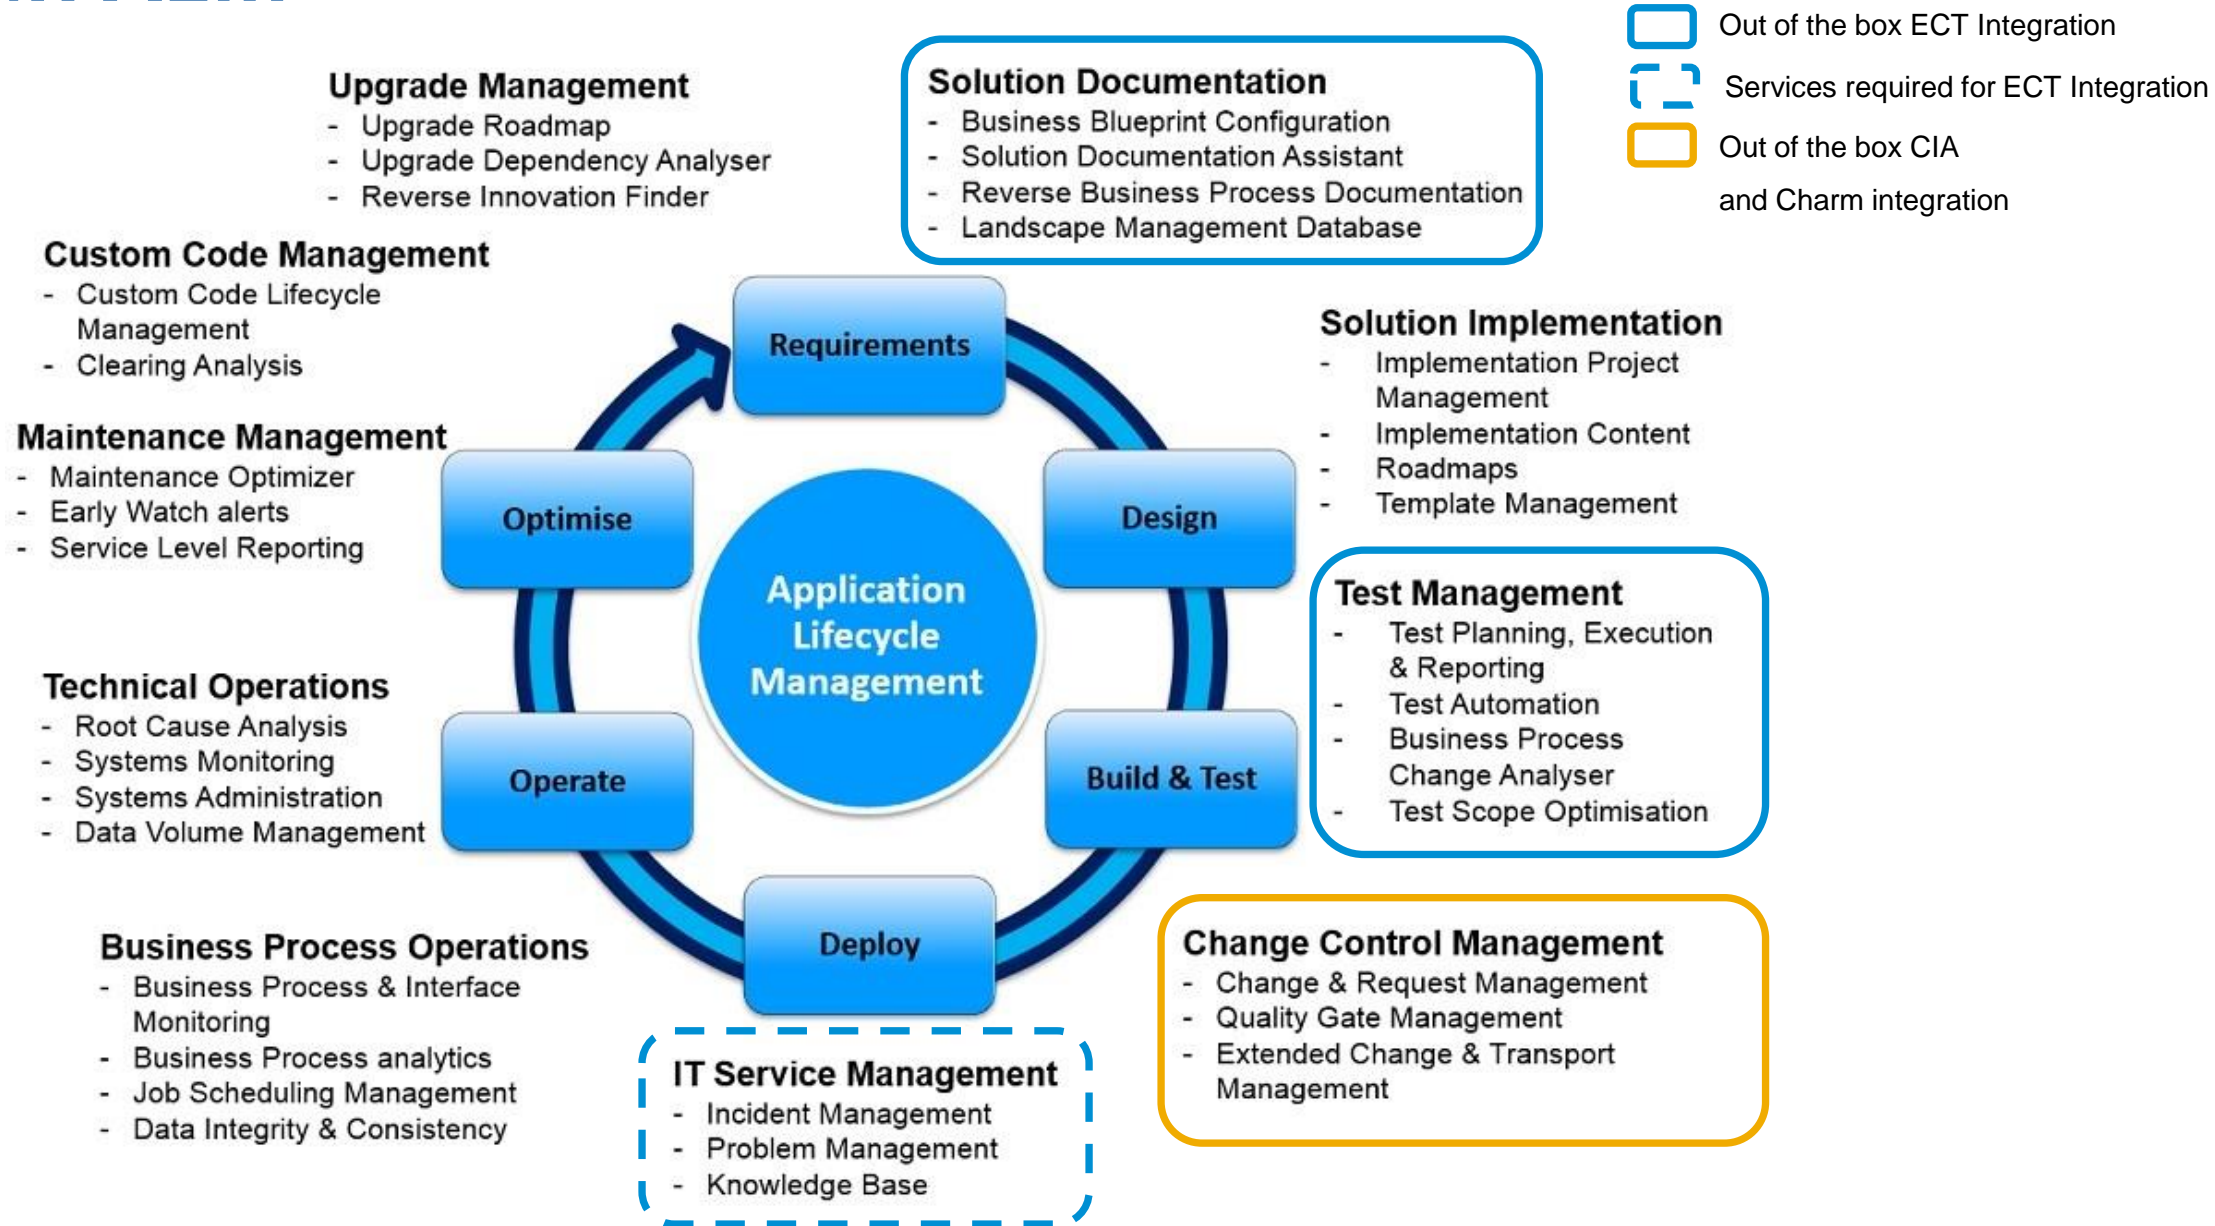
Out of the box ECT Integration

Services required for ECT Integration

Out of the box CIA and Charm integration

Upgrade Management
- Upgrade Roadmap
- Upgrade Dependency Analyser
- Reverse Innovation Finder

Solution Documentation
- Business Blueprint Configuration
- Solution Documentation Assistant
- Reverse Business Process Documentation
- Landscape Management Database

Custom Code Management
- Custom Code Lifecycle Management
- Clearing Analysis

Solution Implementation
- Implementation Project Management
- Implementation Content
- Roadmaps
- Template Management

Maintenance Management
- Maintenance Optimizer
- Early Watch alerts
- Service Level Reporting

Requirements

Design

Build & Test

Deploy

Operate

Optimise

Application Lifecycle Management

Test Management
- Test Planning, Execution & Reporting
- Test Automation
- Business Process Change Analyser
- Test Scope Optimisation

Technical Operations
- Root Cause Analysis
- Systems Monitoring
- Systems Administration
- Data Volume Management

Business Process Operations
- Business Process & Interface Monitoring
- Business Process analytics
- Job Scheduling Management
- Data Integrity & Consistency

IT Service Management
- Incident Management
- Problem Management
- Knowledge Base

Change Control Management
- Change & Request Management
- Quality Gate Management
- Extended Change & Transport Management